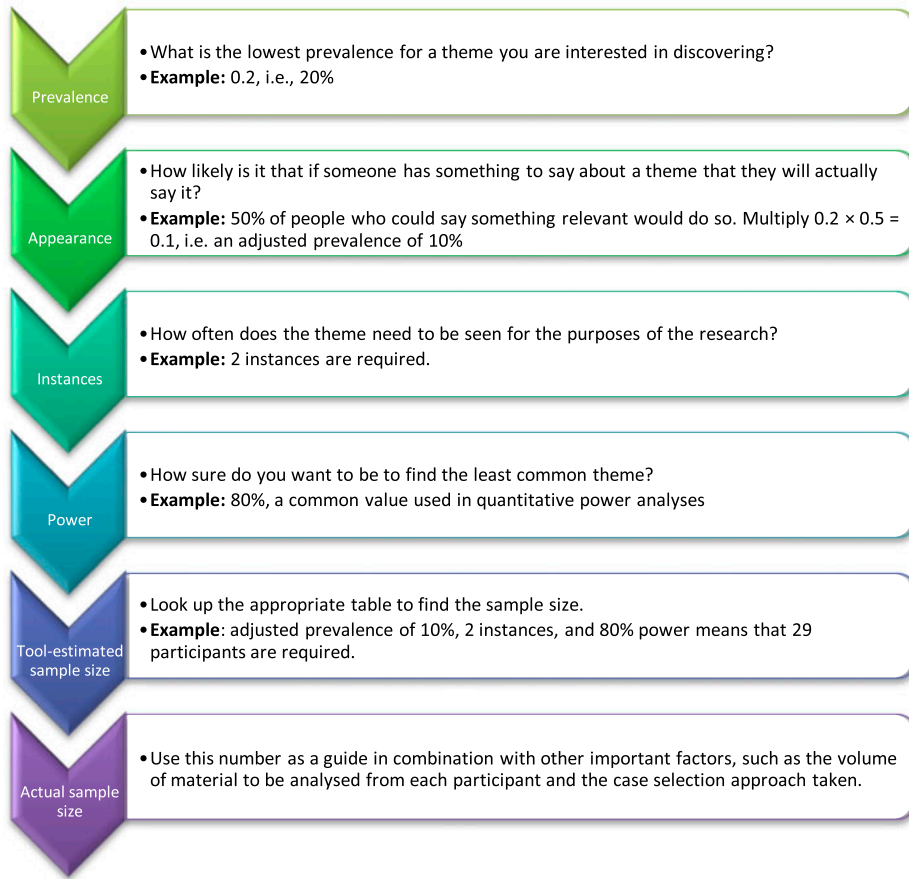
Prevalence

• What is the lowest prevalence for a theme you are interested in discovering?
• **Example:** 0.2, i.e., 20%

Appearance

• How likely is it that if someone has something to say about a theme that they will actually say it?
• **Example:** 50% of people who could say something relevant would do so. Multiply 0.2 × 0.5 = 0.1, i.e. an adjusted prevalence of 10%

Instances

• How often does the theme need to be seen for the purposes of the research?
• **Example:** 2 instances are required.

Power

• How sure do you want to be to find the least common theme?
• **Example:** 80%, a common value used in quantitative power analyses

Tool-estimated sample size

• Look up the appropriate table to find the sample size.
• **Example**: adjusted prevalence of 10%, 2 instances, and 80% power means that 29 participants are required.

Actual sample size

• Use this number as a guide in combination with other important factors, such as the volume of material to be analysed from each participant and the case selection approach taken.